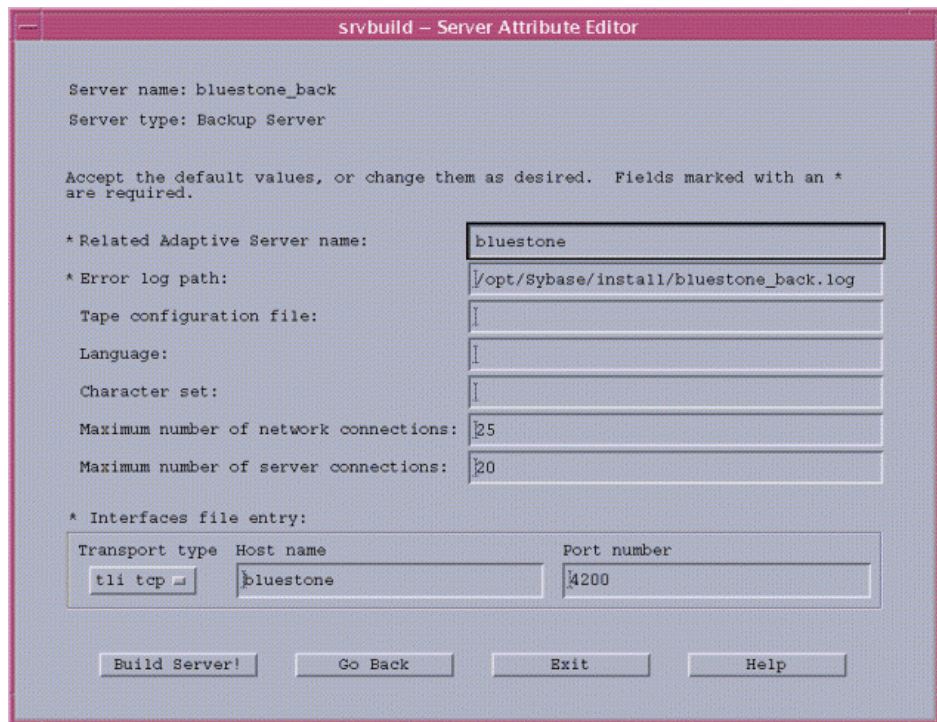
srvbuild – Server Attribute Editor

Server name: bluestone_back

Server type: Backup Server

Accept the default values, or change them as desired. Fields marked with an * are required.

* Related Adaptive Server name: bluestone

* Error log path: /opt/Sybase/install/bluestone_back.log

Tape configuration file:

Language:

Character set:

Maximum number of network connections: 25

Maximum number of server connections: 20

* Interfaces file entry:

Transport type | Host name | Port number

tli tcp | bluestone | 4200

Build Server! | Go Back | Exit | Help